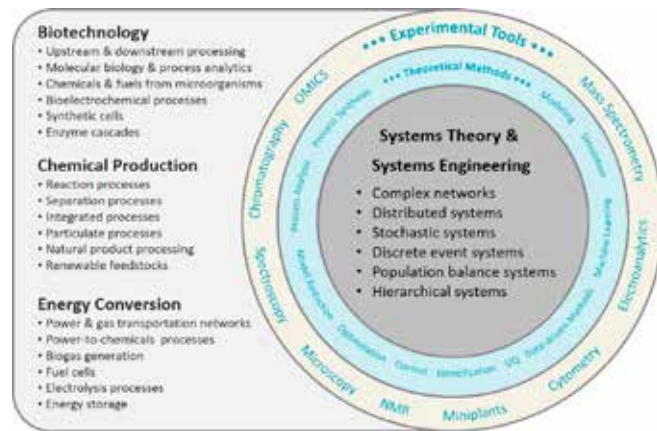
Biotechnology
• Upstream & downstream processing
• Molecular biology & process analytics
• Chemicals & fuels from microorganisms
• Bioelectrochemical processes
• Synthetic cells
• Enzyme cascades

Chemical Production
• Reaction processes
• Separation processes
• Integrated processes
• Particulate processes
• Natural product processing
• Renewable feedstocks

Energy Conversion
• Power & gas transportation networks
• Power-to-chemicals processes
• Biogas generation
• Fuel cells
• Electrolysis processes
• Energy storage

••• Experimental Tools •••
Mass Spectrometry
Electroanalytics
Cytometry
Miniplants
NMR
Microscopy
Spectroscopy
Chromatography
OMICS

••• Theoretical Methods •••
Modeling
Simulation
Machine Learning
Data-driven Methods
UQ
Identification
Control
Optimization
Model Reduction
Process Analysis
Process Synthesis

Systems Theory & Systems Engineering
• Complex networks
• Distributed systems
• Stochastic systems
• Discrete event systems
• Population balance systems
• Hierarchical systems